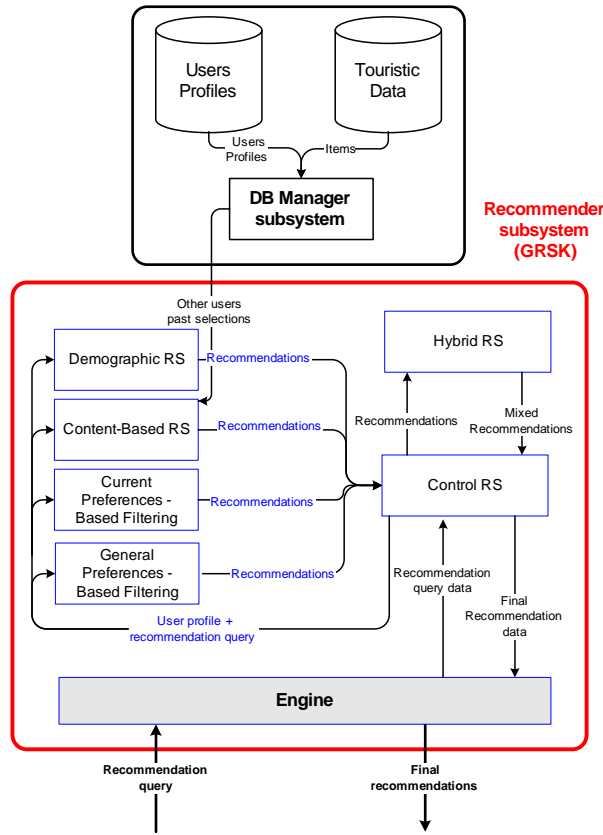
Users Profiles

Touristic Data

Users Profiles

Items

DB Manager subsystem

Recommender subsystem (GRSK)

Other users past selections

Demographic RS

Recommendations

Hybrid RS

Content-Based RS

Recommendations

Recommendations

Mixed Recommendations

Current Preferences - Based Filtering

Recommendations

Control RS

General Preferences - Based Filtering

Recommendations

Recommendation query data

Final Recommendation data

User profile + recommendation query

Engine

Recommendation query

Final recommendations